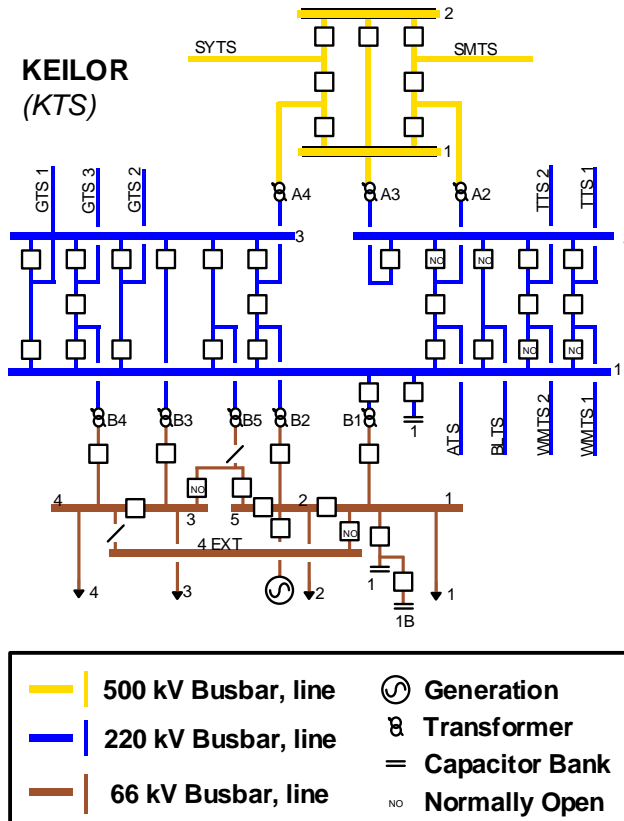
KEILOR
(KTS)

2
SYTS
SMTS
1

GTS 1
GTS 3
GTS 2
A4
A3
A2
TTS 2
TTS 1
3
NO
NO
NO
NO
1

B4
B3
B5
B2
B1
1
ATS
BLTS
WMTS 2
WMTS 1

NO
4
3
5
2
1
NO
4 EXT
1
4
3
2
1
1B

500 kV Busbar, line
220 kV Busbar, line
66 kV Busbar, line
Generation
Transformer
Capacitor Bank
NO Normally Open